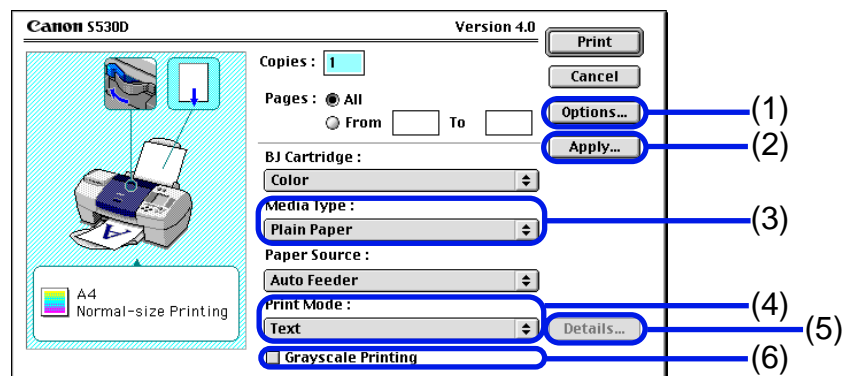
Canon S530D

Version 4.0

Print

Cancel

Options...

Apply...

Copies : 1

Pages : All

From To

BJ Cartridge :

Color

Media Type :

Plain Paper

Paper Source :

Auto Feeder

Print Mode :

Text

Details...

Grayscale Printing

A

A4
Normal-size Printing

(1)

(2)

(3)

(4)

(5)

(6)